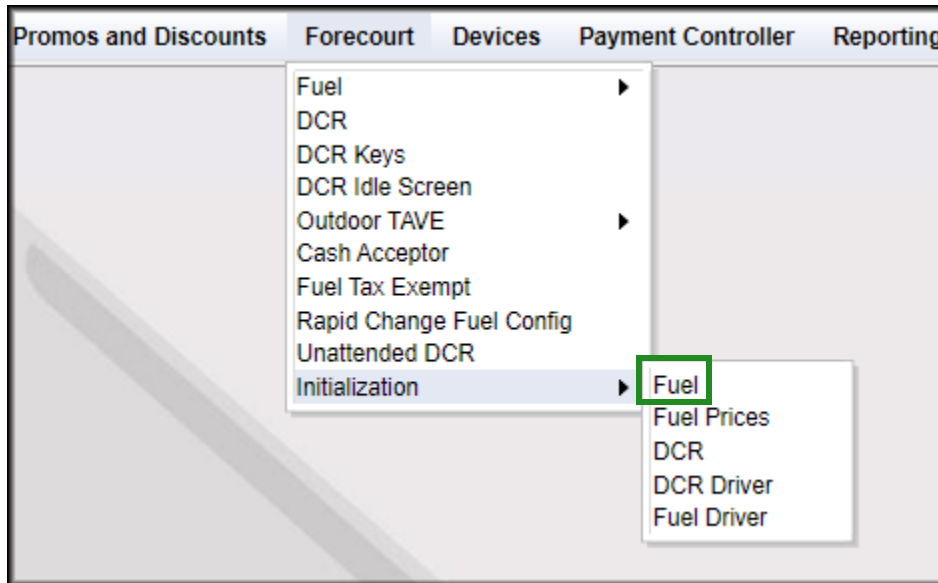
Promos and Discounts Forecourt Devices Payment Controller Reporting

Fuel
DCR
DCR Keys
DCR Idle Screen
Outdoor TAVE
Cash Acceptor
Fuel Tax Exempt
Rapid Change Fuel Config
Unattended DCR
Initialization

Fuel
Fuel Prices
DCR
DCR Driver
Fuel Driver